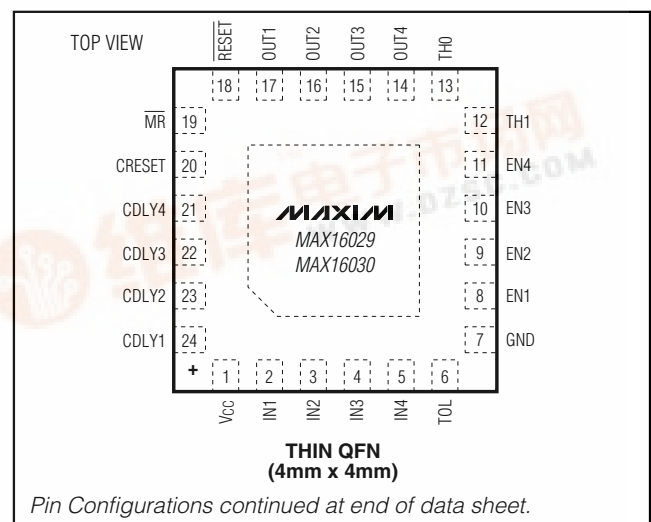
TOP VIEW

$\overline{RESET}$ OUT1 OUT2 OUT3 OUT4 TH0

18 17 16 15 14 13

$\overline{MR}$ 19
CRESET 20
CDLY4 21
CDLY3 22
CDLY2 23
CDLY1 24

12 TH1
11 EN4
10 EN3
9 EN2
8 EN1
7 GND

MAXIM
MAX16029
MAX16030

+

1 2 3 4 5 6

VCC IN1 IN2 IN3 IN4 TOL

THIN QFN
(4mm x 4mm)

Pin Configurations continued at end of data sheet.